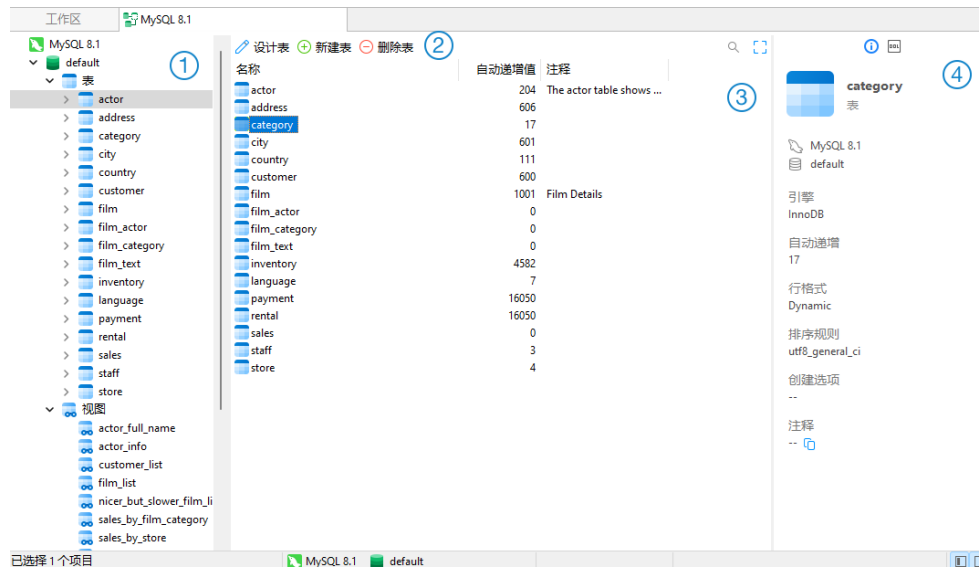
工作区 MySQL 8.1

MySQL 8.1
default
表
actor
address
category
city
country
customer
film
film_actor
film_category
film_text
inventory
language
payment
rental
sales
staff
store
视图
actor_full_name
actor_info
customer_list
film_list
nicer_but_slower_film_li
sales_by_film_category
sales_by_store

①

设计表 新建表 删除表 ②

| 名称 | 自动递增值 | 注释 |
|---|---|---|
| actor | 204 | The actor table shows ... |
| address | 606 | |
| category | 17 | |
| city | 601 | |
| country | 111 | |
| customer | 600 | |
| film | 1001 | Film Details |
| film_actor | 0 | |
| film_category | 0 | |
| film_text | 0 | |
| inventory | 4582 | |
| language | 7 | |
| payment | 16050 | |
| rental | 16050 | |
| sales | 0 | |
| staff | 3 | |
| store | 4 | |

③

④

category
表
MySQL 8.1
default
引擎
InnoDB
自动递增
17
行格式
Dynamic
排序规则
utf8_general_ci
创建选项
--
注释
--

已选择 1 个项目 MySQL 8.1 default